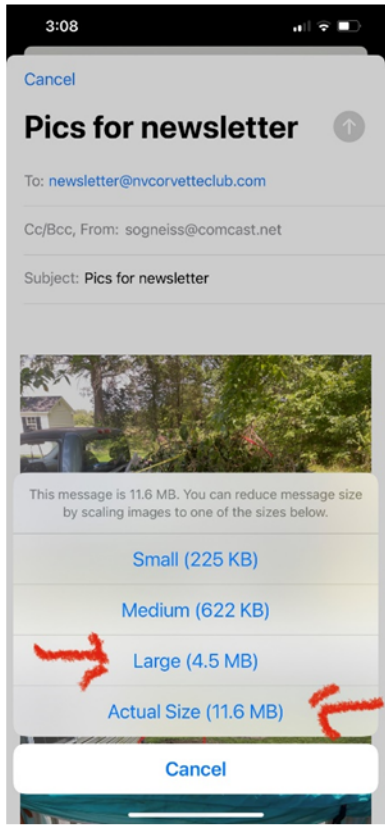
3:08

Cancel

Pics for newsletter

To: newsletter@nvcorvetteclub.com

Cc/Bcc, From: sogneiss@comcast.net

Subject: Pics for newsletter

This message is 11.6 MB. You can reduce message size by scaling images to one of the sizes below.

Small (225 KB)

Medium (622 KB)

Large (4.5 MB)

Actual Size (11.6 MB)

Cancel